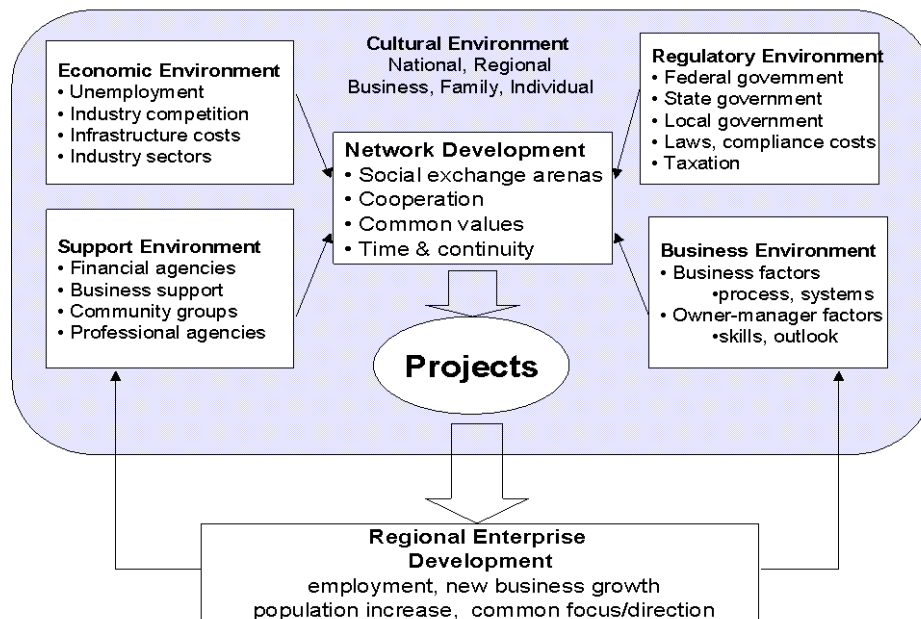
Cultural Environment
National, Regional
Business, Family, Individual

Economic Environment
• Unemployment
• Industry competition
• Infrastructure costs
• Industry sectors

Regulatory Environment
• Federal government
• State government
• Local government
• Laws, compliance costs
• Taxation

Network Development
• Social exchange arenas
• Cooperation
• Common values
• Time & continuity

Support Environment
• Financial agencies
• Business support
• Community groups
• Professional agencies

Business Environment
• Business factors
•process, systems
• Owner-manager factors
•skills, outlook

Projects

Regional Enterprise Development
employment, new business growth
population increase, common focus/direction